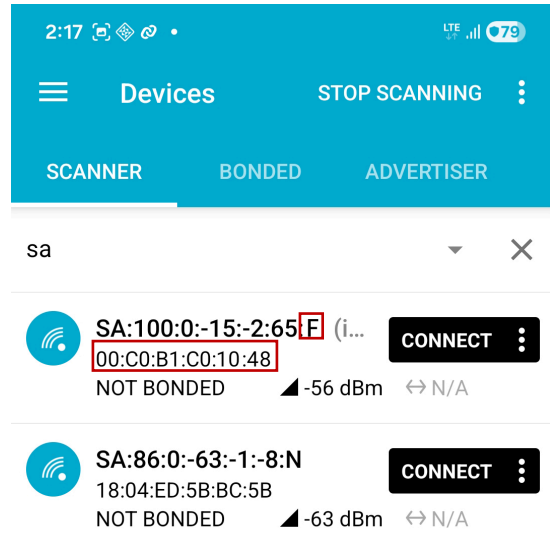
2:17

LTE 79

Devices STOP SCANNING

SCANNER BONDED ADVERTISER

sa

SA:100:0:-15:-2:65:F (i...
00:C0:B1:C0:10:48
NOT BONDED -56 dBm ↔ N/A
CONNECT

SA:86:0:-63:-1:-8:N
18:04:ED:5B:BC:5B
NOT BONDED -63 dBm ↔ N/A
CONNECT